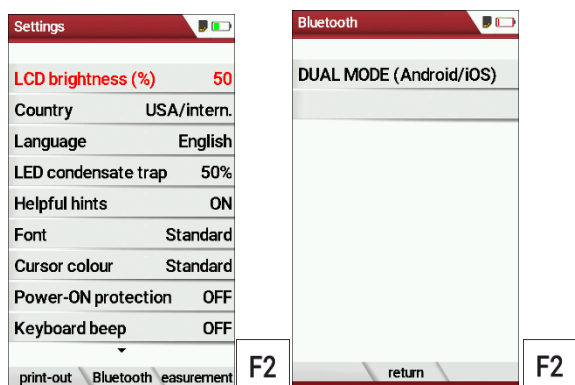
Settings

| LCD brightness (%) | 50 |
|---|---|
| Country | USA/intern. |
| Language | English |
| LED condensate trap | 50% |
| Helpful hints | ON |
| Font | Standard |
| Cursor colour | Standard |
| Power-ON protection | OFF |
| Keyboard beep | OFF |

print-out Bluetooth easurement

F2

Bluetooth

DUAL MODE (Android/iOS)

return

F2